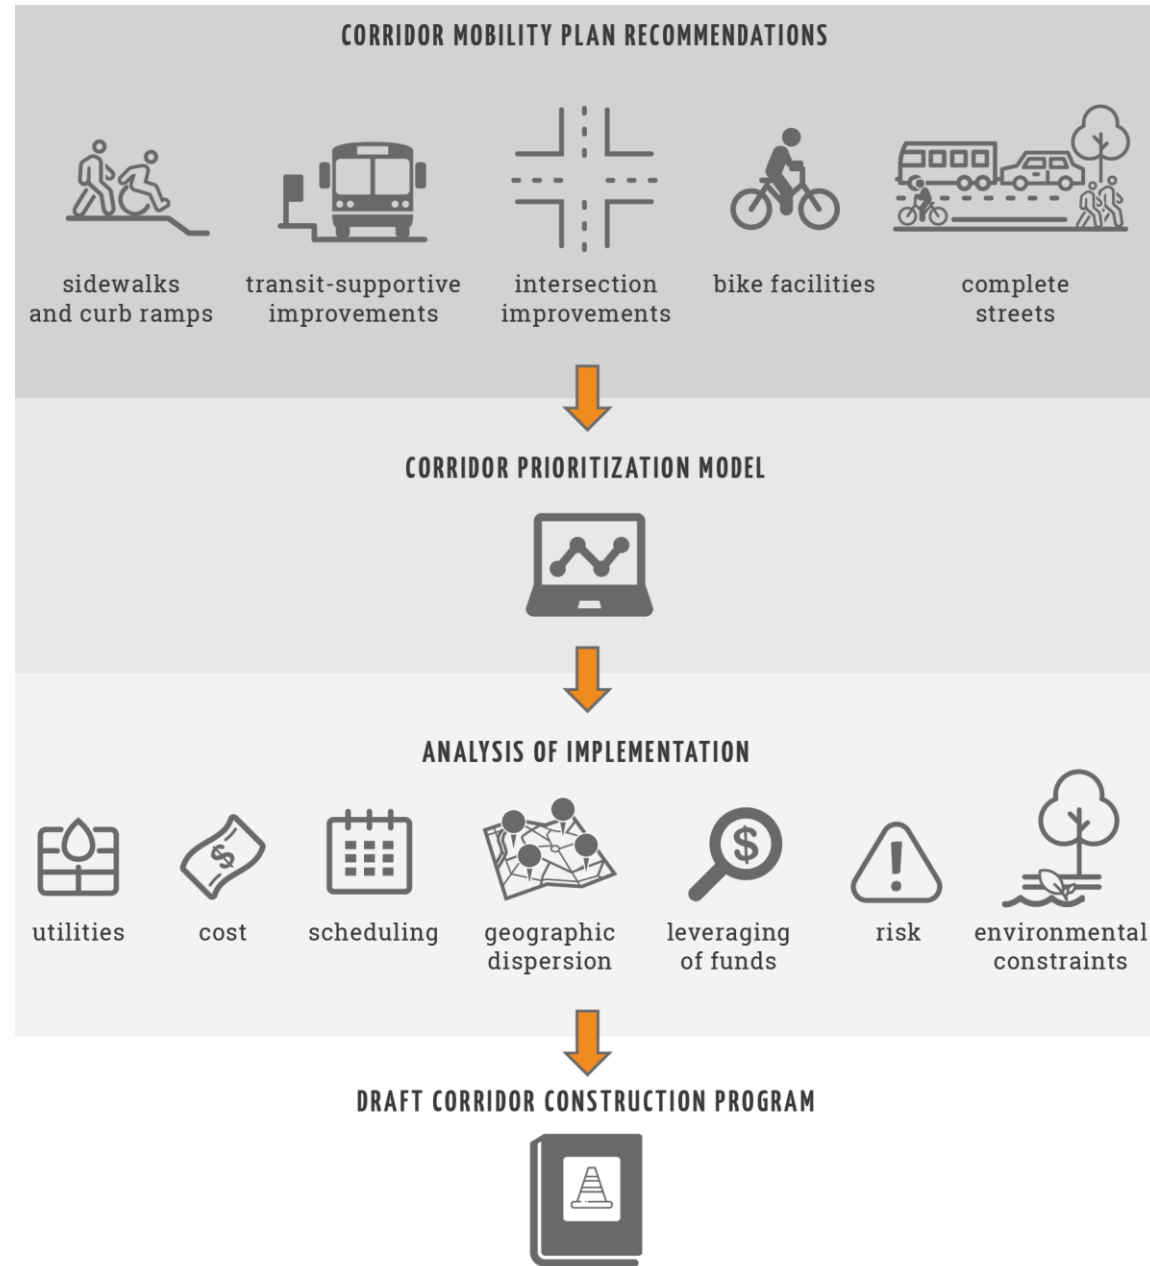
CORRIDOR MOBILITY PLAN RECOMMENDATIONS

sidewalks and curb ramps

transit-supportive improvements

intersection improvements

bike facilities

complete streets

CORRIDOR PRIORITIZATION MODEL

ANALYSIS OF IMPLEMENTATION

utilities

cost

scheduling

geographic dispersion

leveraging of funds

risk

environmental constraints

DRAFT CORRIDOR CONSTRUCTION PROGRAM